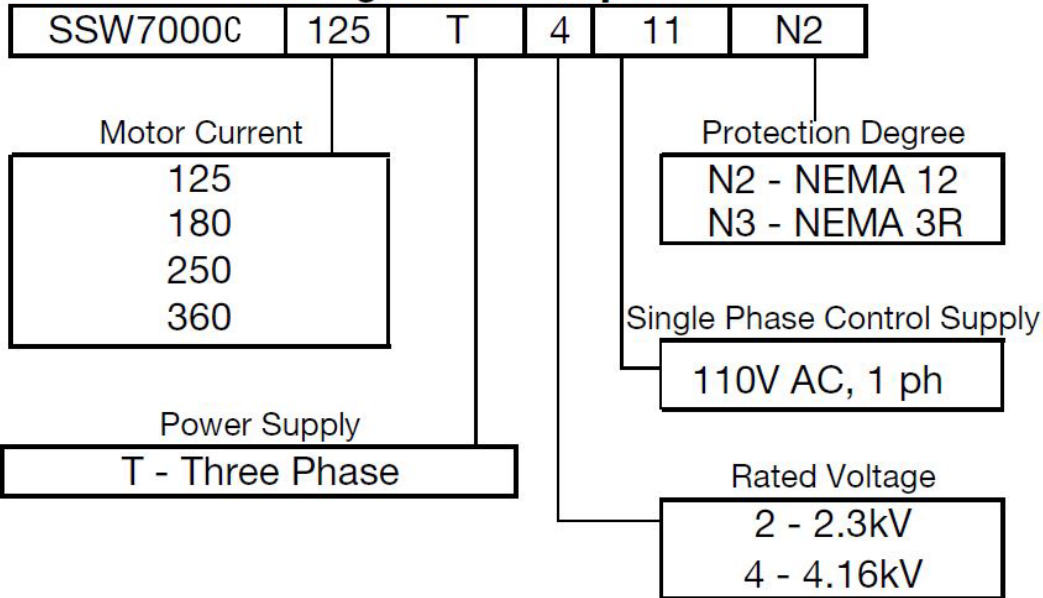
| SSW7000C | 125 | T | 4 | 11 | N2 |
|---|---|---|---|---|---|

Motor Current

125
180
250
360

Protection Degree

N2 - NEMA 12
N3 - NEMA 3R

Single Phase Control Supply

110V AC, 1 ph

Power Supply

T - Three Phase

Rated Voltage

2 - 2.3kV
4 - 4.16kV